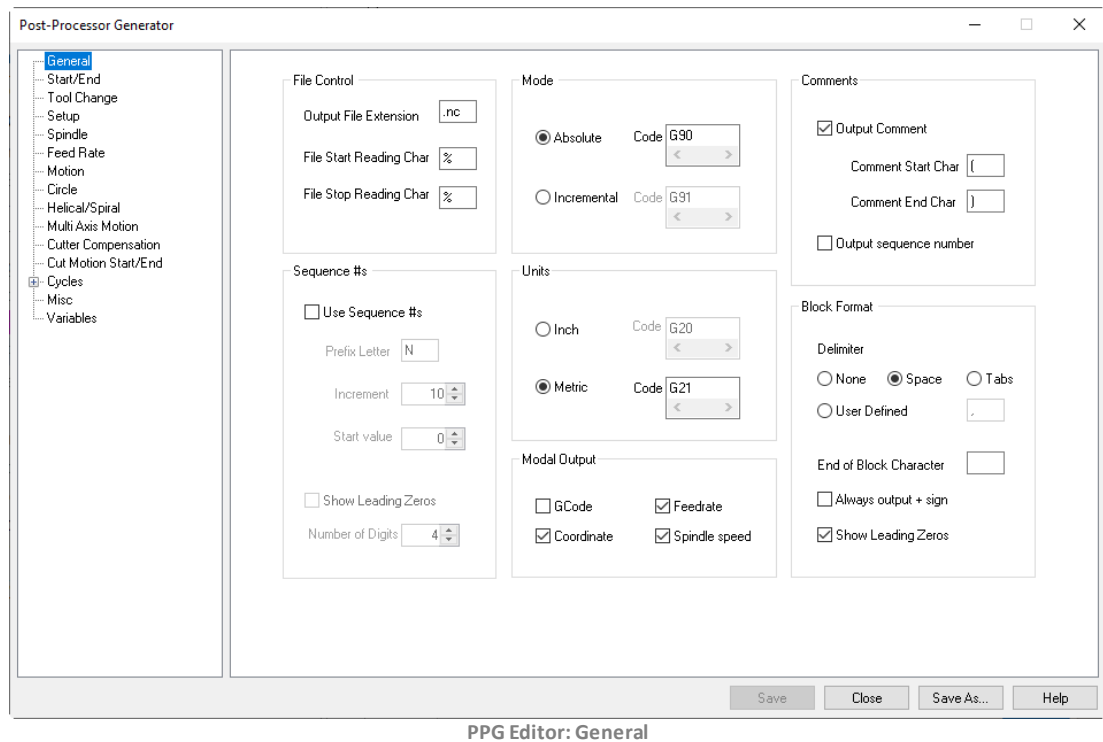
Post-Processor Generator

General
Start/End
Tool Change
Setup
Spindle
Feed Rate
Motion
Circle
Helical/Spiral
Multi Axis Motion
Cutter Compensation
Cut Motion Start/End
Cycles
Misc
Variables

File Control
Output File Extension .nc
File Start Reading Char %
File Stop Reading Char %

Mode
Absolute Code G90
Incremental Code G91

Comments
Output Comment
Comment Start Char (
Comment End Char )
Output sequence number

Sequence #s
Use Sequence #s
Prefix Letter N
Increment 10
Start value 0
Show Leading Zeros
Number of Digits 4

Units
Inch Code G20
Metric Code G21

Block Format
Delimiter
None Space Tabs
User Defined ,
End of Block Character
Always output + sign
Show Leading Zeros

Modal Output
GCode Feedrate
Coordinate Spindle speed

Save Close Save As... Help

PPG Editor: General